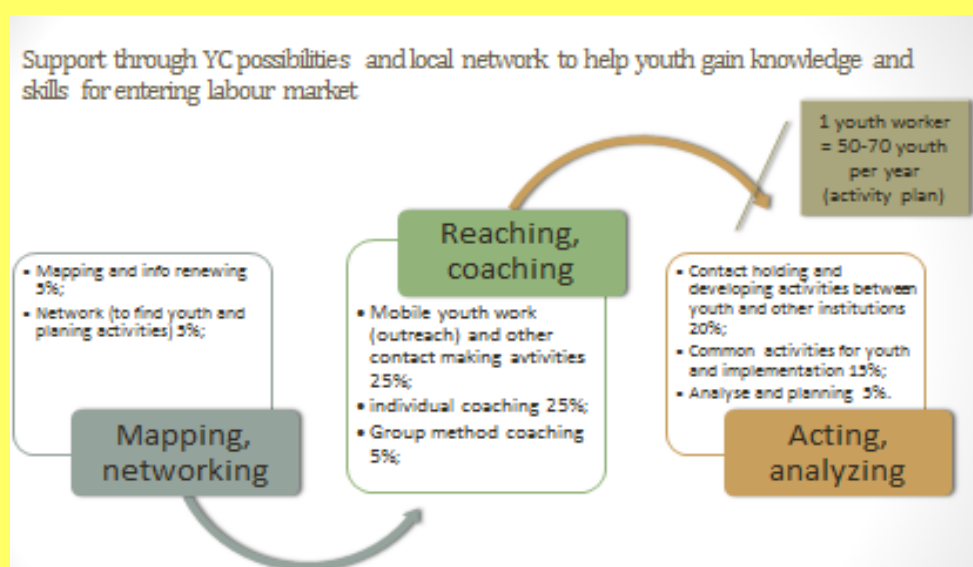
Support through YC possibilities and local network to help youth gain knowledge and skills for entering labour market

1 youth worker = 50-70 youth per year (activity plan)

• Mapping and info renewing 5%;
• Network (to find youth and planing activities) 5%;

Mapping, networking

Reaching, coaching

• Mobile youth work (outreach) and other contact making avtivities 25%;
• individual coaching 25%;
• Group method coaching 5%;

• Contact holding and developing activities between youth and other institutions 20%;
• Common activities for youth and implementation 15%;
• Analyse and planning 5%.

Acting, analyzing